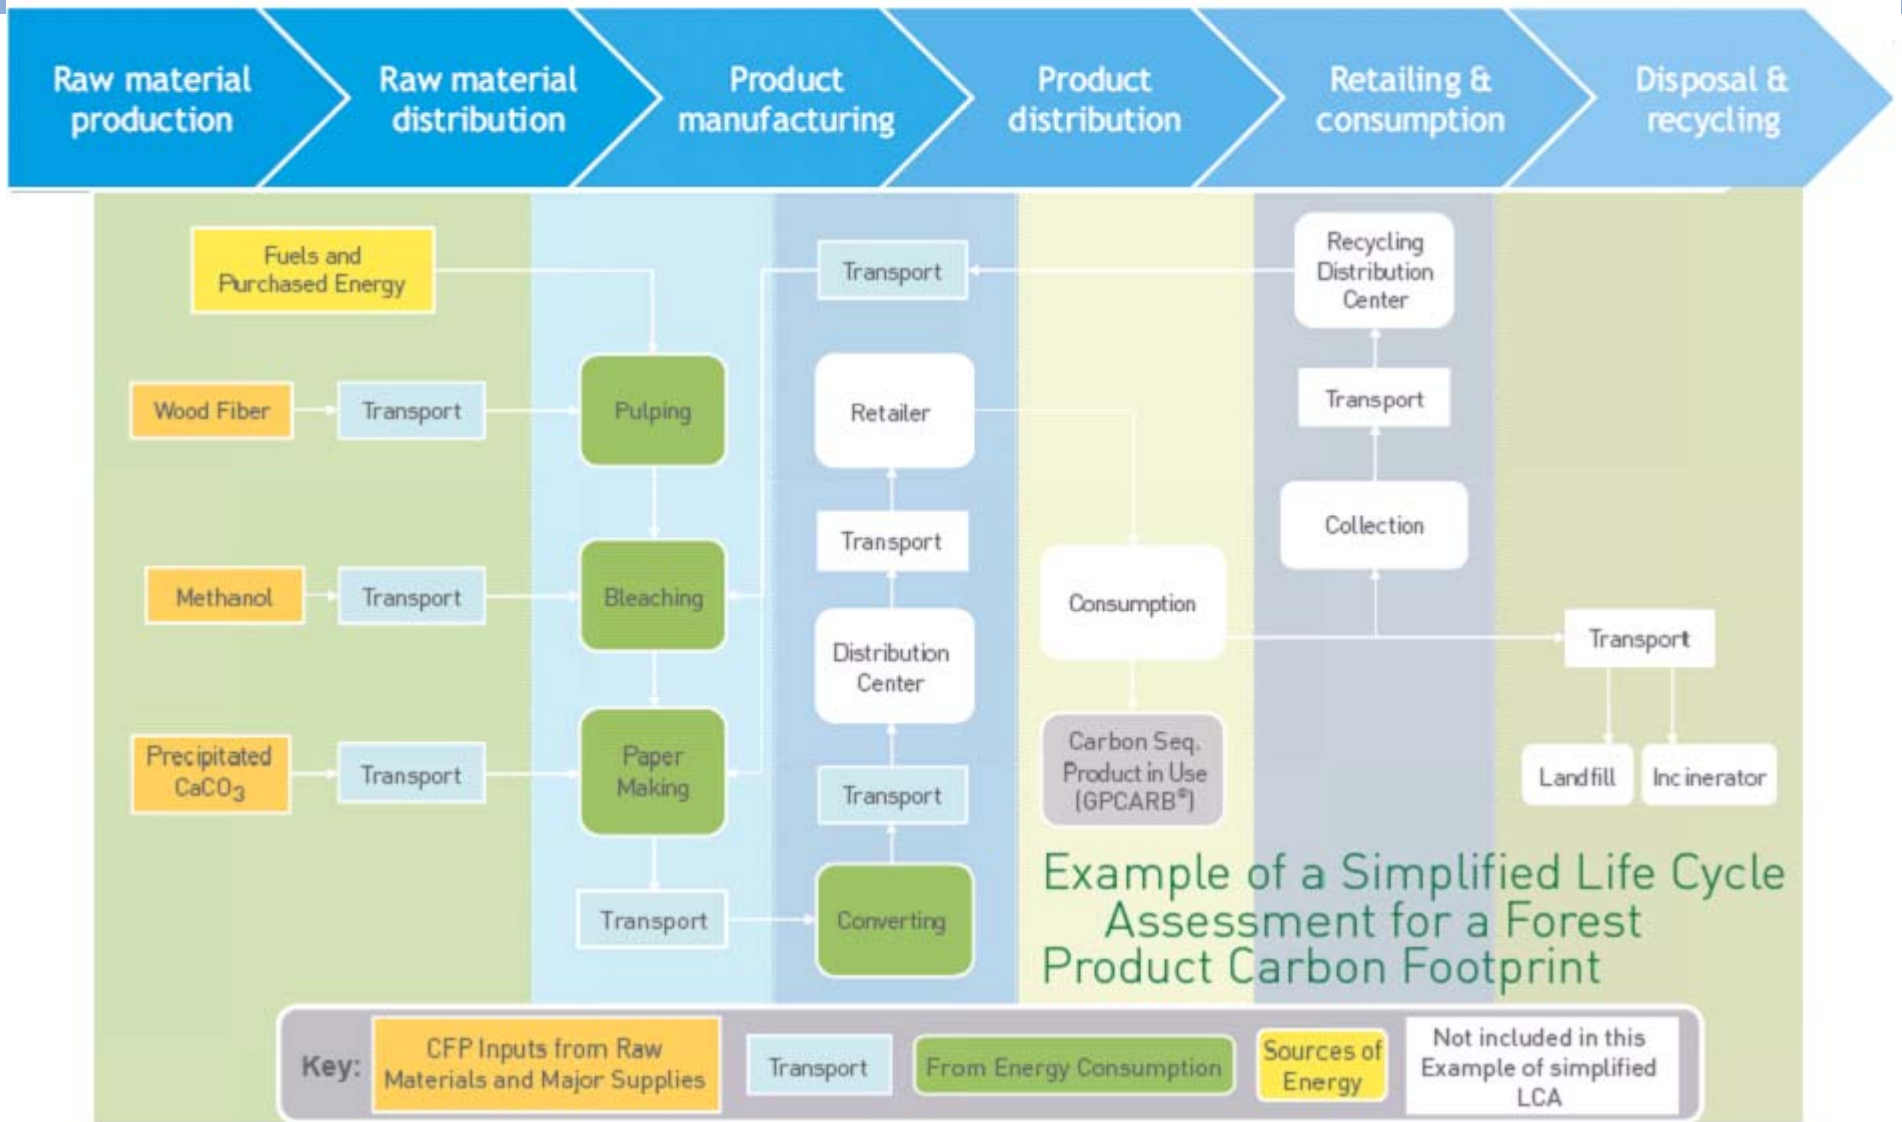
Raw material production

Raw material distribution

Product manufacturing

Product distribution

Retailing & consumption

Disposal & recycling

Fuels and Purchased Energy

Transport

Recycling Distribution Center

Wood Fiber

Transport

Pulping

Retailer

Transport

Collection

Transport

Methanol

Transport

Bleaching

Consumption

Transport

Distribution Center

Precipitated $CaCO_3$

Transport

Paper Making

Carbon Seq. Product in Use (GPCARB®)

Landfill

Incinerator

Transport

Transport

Converting

Example of a Simplified Life Cycle Assessment for a Forest Product Carbon Footprint

Key:

CFP Inputs from Raw Materials and Major Supplies

Transport

From Energy Consumption

Sources of Energy

Not included in this Example of simplified LCA